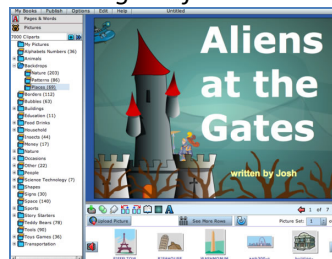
My Books | Publish | Options | Edit | Help | Untitled

Pages & Words
Pictures
7000 Cliparts
My Pictures
Alphabets Numbers (36)
Animals
Backdrops
Nature (203)
Patterns (86)
Places (69)
Borders (112)
Bubbles (63)
Buildings
Education (11)
Food Drinks
Household
Insects (44)
Money (17)
Nature
Occasions
Other (22)
People
Science Technology (7)
Shapes
Signs (30)
Space (140)
Sports
Story Starters
Teddy Bears (78)
Tools (98)
Toys Games (36)
Transportation

Aliens at the Gates
written by Josh

Upload Picture
See More Rows
Picture Set: 1 of 7
1 of 7